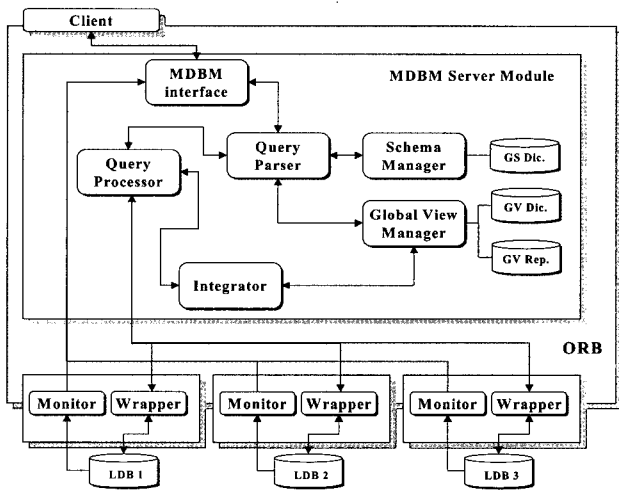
Client

MDBM interface

MDBM Server Module

Query Processor

Query Parser

Schema Manager

GS Dic.

Global View Manager

GV Dic.

GV Rep.

Integrator

ORB

Monitor

Wrapper

Monitor

Wrapper

Monitor

Wrapper

LDB 1

LDB 2

LDB 3